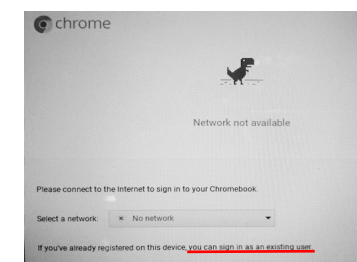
chrome

Network not available

Please connect to the Internet to sign in to your Chromebook.

Select a network: No network

If you've already registered on this device, you can sign in as an existing user.